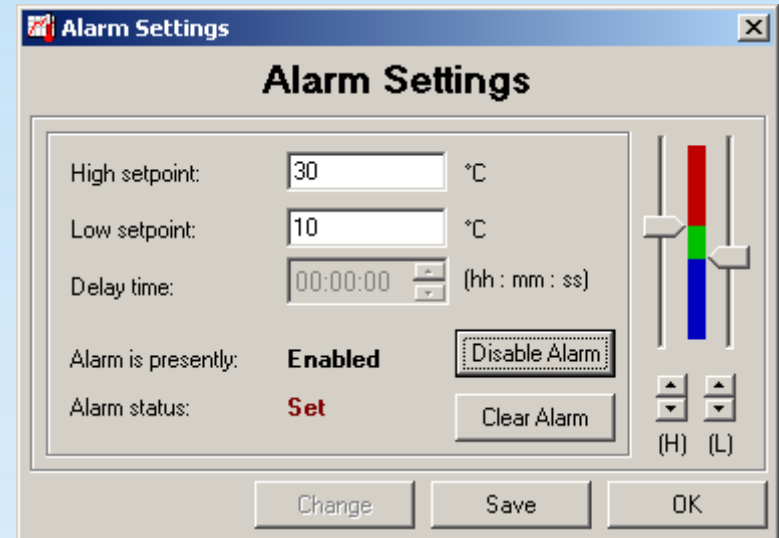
Alarm Settings

Alarm Settings

High setpoint: 30 °C

Low setpoint: 10 °C

Delay time: 00:00:00 (hh : mm : ss)

Alarm is presently: Enabled

Disable Alarm

Alarm status: Set

Clear Alarm

(H) (L)

Change

Save

OK